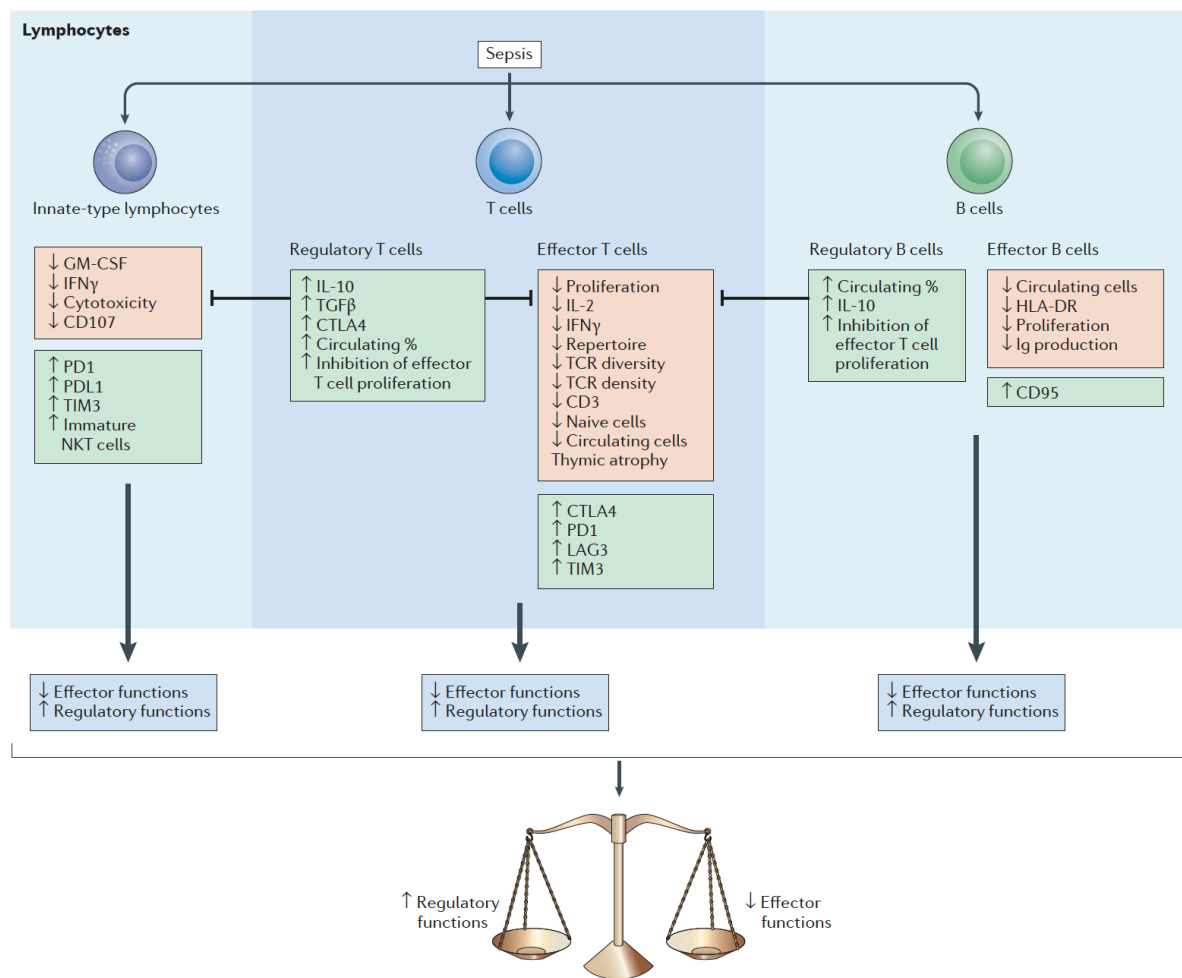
Lymphocytes

Sepsis

Innate-type lymphocytes

T cells

B cells

↓ GM-CSF
↓ IFNγ
↓ Cytotoxicity
↓ CD107

↑ PD1
↑ PDL1
↑ TIM3
↑ Immature NKT cells

Regulatory T cells

↑ IL-10
↑ TGFβ
↑ CTLA4
↑ Circulating %
↑ Inhibition of effector T cell proliferation

Effector T cells

↓ Proliferation
↓ IL-2
↓ IFNγ
↓ Repertoire
↓ TCR diversity
↓ TCR density
↓ CD3
↓ Naive cells
↓ Circulating cells
Thymic atrophy

↑ CTLA4
↑ PD1
↑ LAG3
↑ TIM3

Regulatory B cells

↑ Circulating %
↑ IL-10
↑ Inhibition of effector T cell proliferation

Effector B cells

↓ Circulating cells
↓ HLA-DR
↓ Proliferation
↓ Ig production

↑ CD95

↓ Effector functions
↑ Regulatory functions

↓ Effector functions
↑ Regulatory functions

↓ Effector functions
↑ Regulatory functions

↑ Regulatory functions

↓ Effector functions